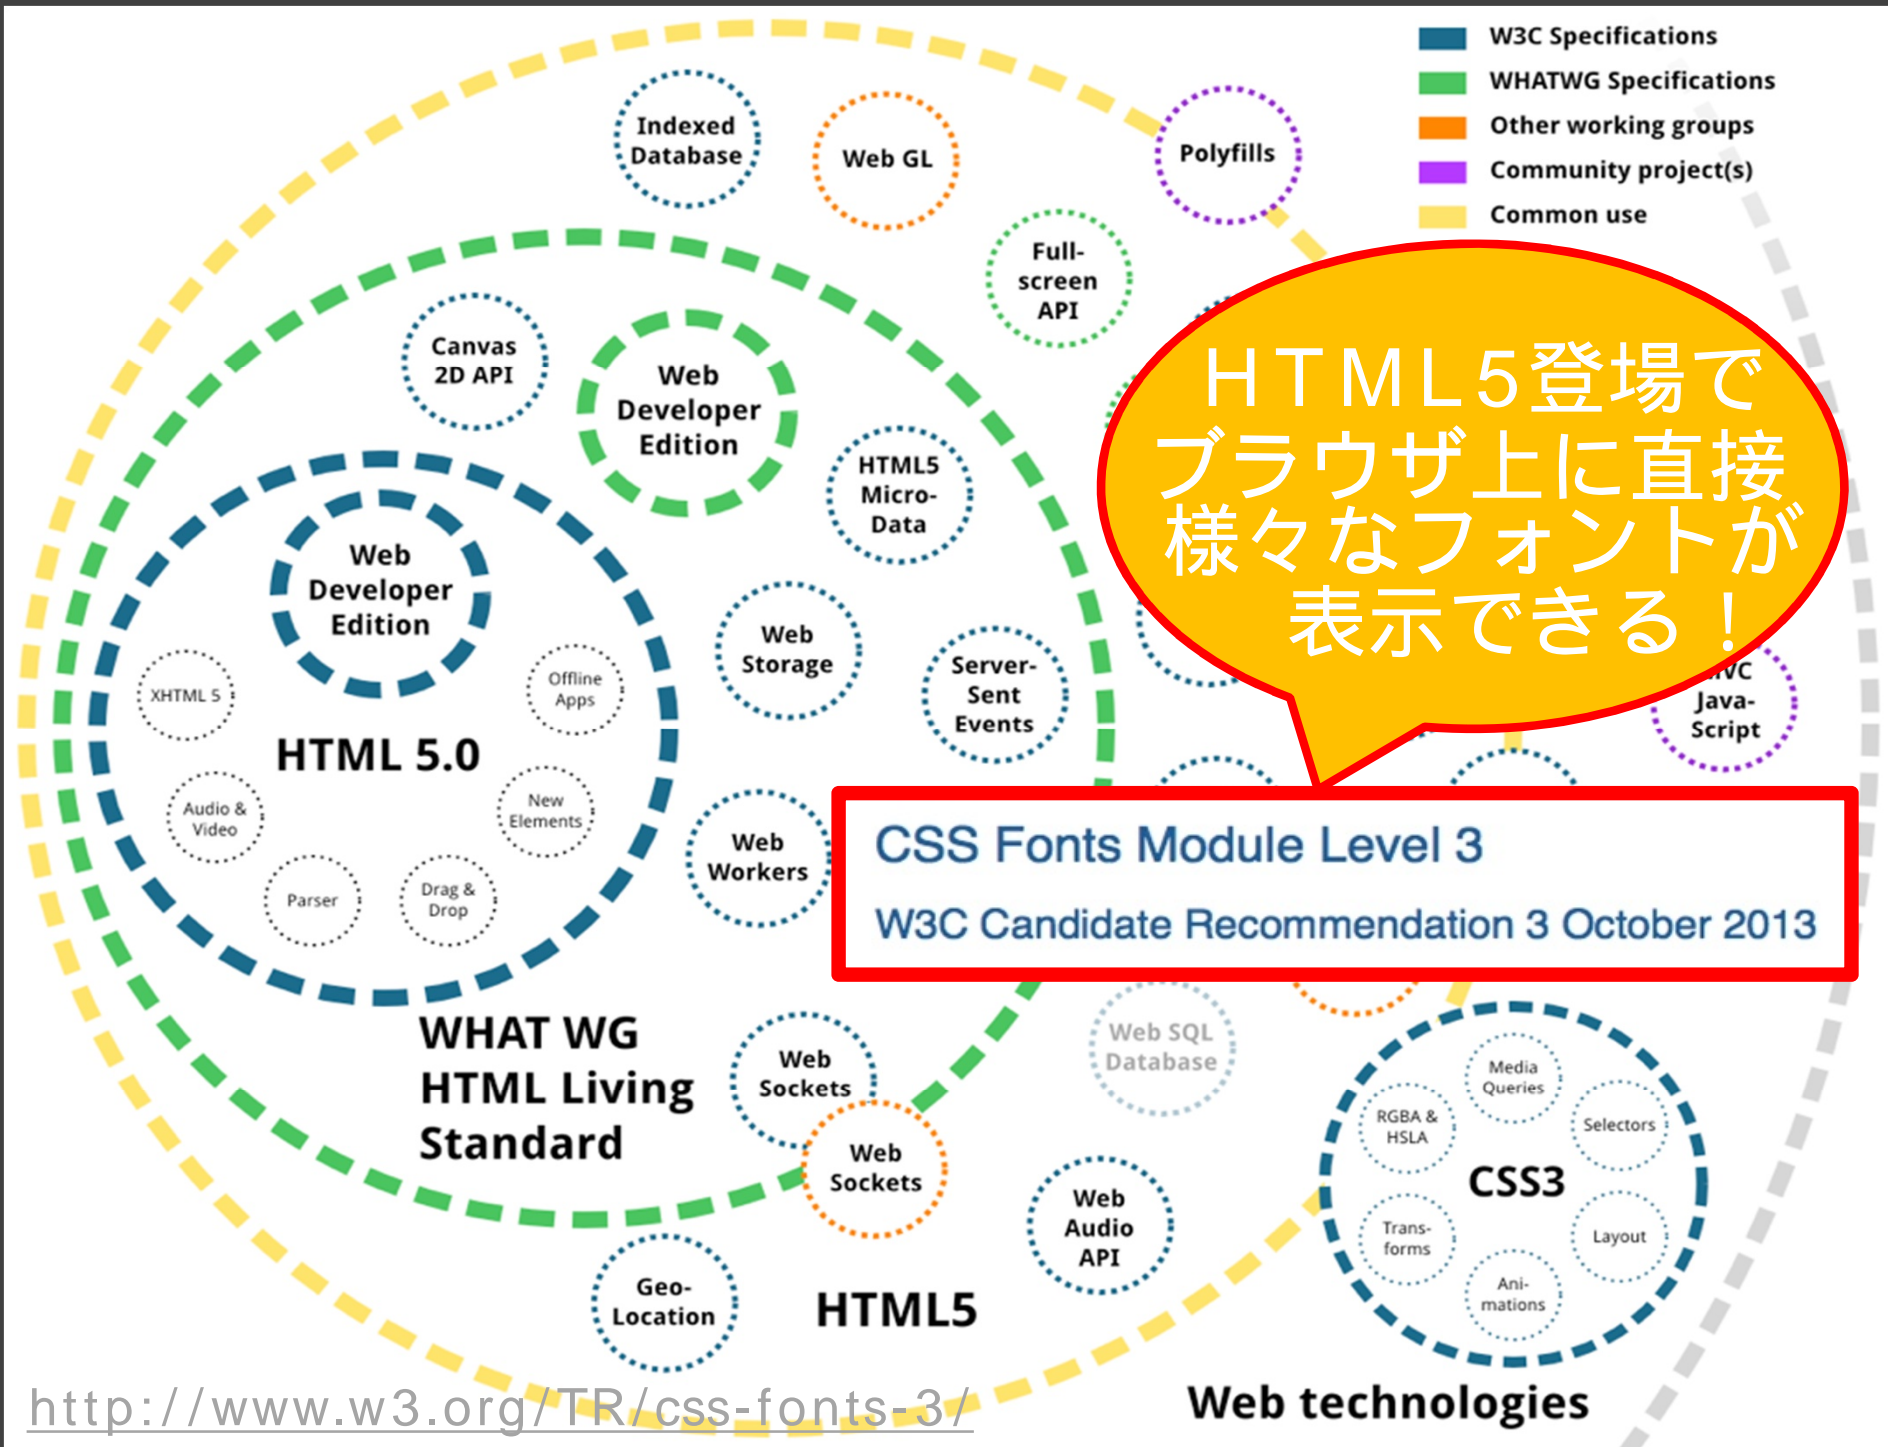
W3C Specifications
WHATWG Specifications
Other working groups
Community project(s)
Common use

Indexed Database

Web GL

Polyfills

Full-screen API

Canvas 2D API

Web Developer Edition

HTML5 Micro-Data

HTML5登場でブラウザ上に直接様々なフォントが表示できる！

Web Developer Edition

XHTML 5

Offline Apps

HTML 5.0

Audio & Video

New Elements

Parser

Drag & Drop

Web Storage

Server-Sent Events

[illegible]VC Java-Script

Web Workers

CSS Fonts Module Level 3

W3C Candidate Recommendation 3 October 2013

WHAT WG HTML Living Standard

Web Sockets

Web Sockets

Web SQL Database

Media Queries

RGBA & HSLA

Selectors

CSS3

Trans-forms

Layout

Ani-mations

Web Audio API

Geo-Location

HTML5

http://www.w3.org/TR/css-fonts-3/

Web technologies